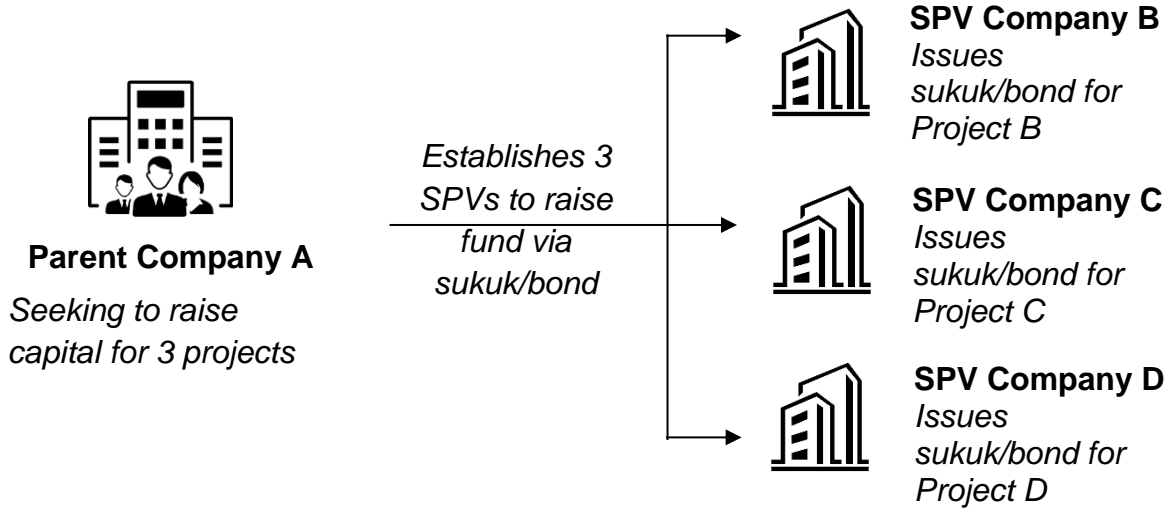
Parent Company A
Seeking to raise capital for 3 projects

Establishes 3 SPVs to raise fund via sukuk/bond

SPV Company B
Issues sukuk/bond for Project B

SPV Company C
Issues sukuk/bond for Project C

SPV Company D
Issues sukuk/bond for Project D